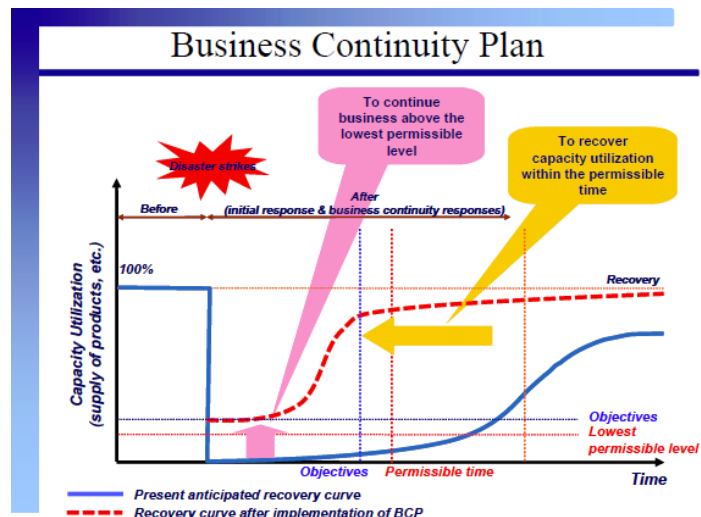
Business Continuity Plan

To continue business above the lowest permissible level

To recover capacity utilization within the permissible time

Disaster strikes

Before

After (initial response & business continuity responses)

100%

Recovery

Capacity Utilization (supply of products, etc.)

Objectives

Lowest permissible level

Objectives

Permissible time

Time

Present anticipated recovery curve

Recovery curve after implementation of BCP